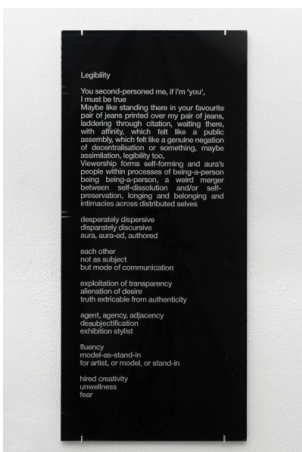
Legibility

You second-personed me, if I'm 'you', I must be true
Maybe like standing there in your favourite pair of jeans printed over my pair of jeans, laddering through citation, waiting there, with affinity, which felt like a public assembly, which felt like a genuine negation of decentralisation or something, maybe assimilation, legibility too,
Viewership forms self-forming and aura's people within processes of being-a-person being being-a-person, a weird merger between self-dissolution and/or self-preservation, longing and belonging and intimacies across distributed selves

desperately dispersive
disparately discursive
aura, aura-ed, authored

each other
not as subject
but mode of communication

exploitation of transparency
alienation of desire
truth extricable from authenticity

agent, agency, adjacency
deaubjectification
exhibition stylist

fluency
model-as-stand-in
for artist, or model, or stand-in

hired creativity
unwellness
fear